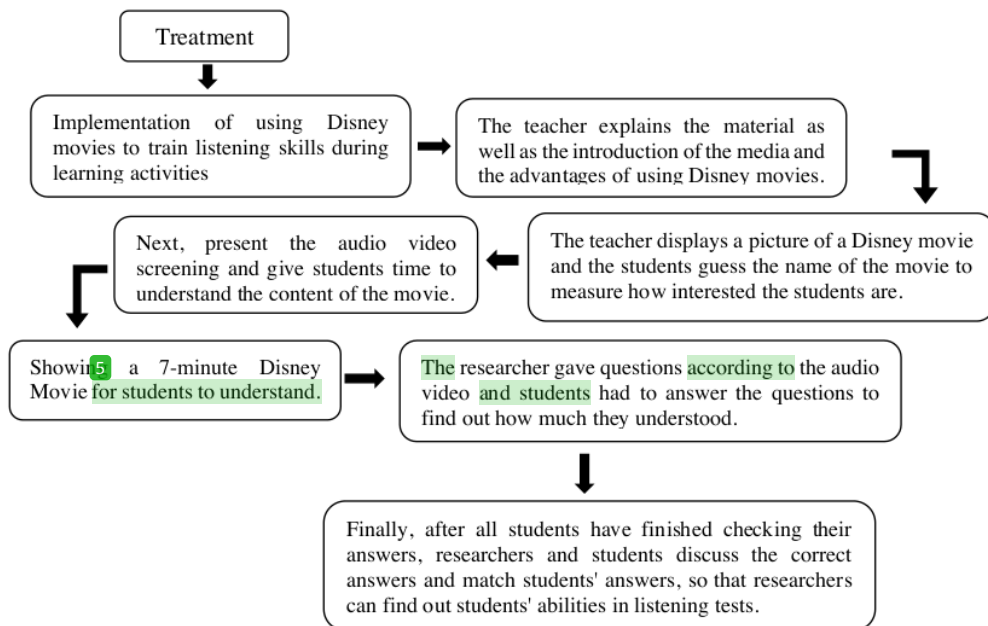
Treatment

Implementation of using Disney movies to train listening skills during learning activities

The teacher explains the material as well as the introduction of the media and the advantages of using Disney movies.

The teacher displays a picture of a Disney movie and the students guess the name of the movie to measure how interested the students are.

Next, present the audio video screening and give students time to understand the content of the movie.

Showin5 a 7-minute Disney Movie for students to understand.

The researcher gave questions according to the audio video and students had to answer the questions to find out how much they understood.

Finally, after all students have finished checking their answers, researchers and students discuss the correct answers and match students' answers, so that researchers can find out students' abilities in listening tests.